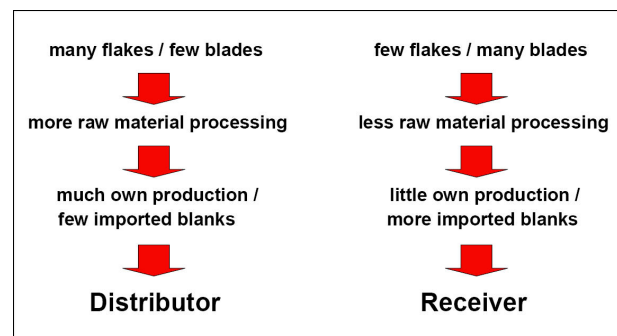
many flakes / few blades

more raw material processing

much own production / few imported blanks

Distributor

few flakes / many blades

less raw material processing

little own production / more imported blanks

Receiver